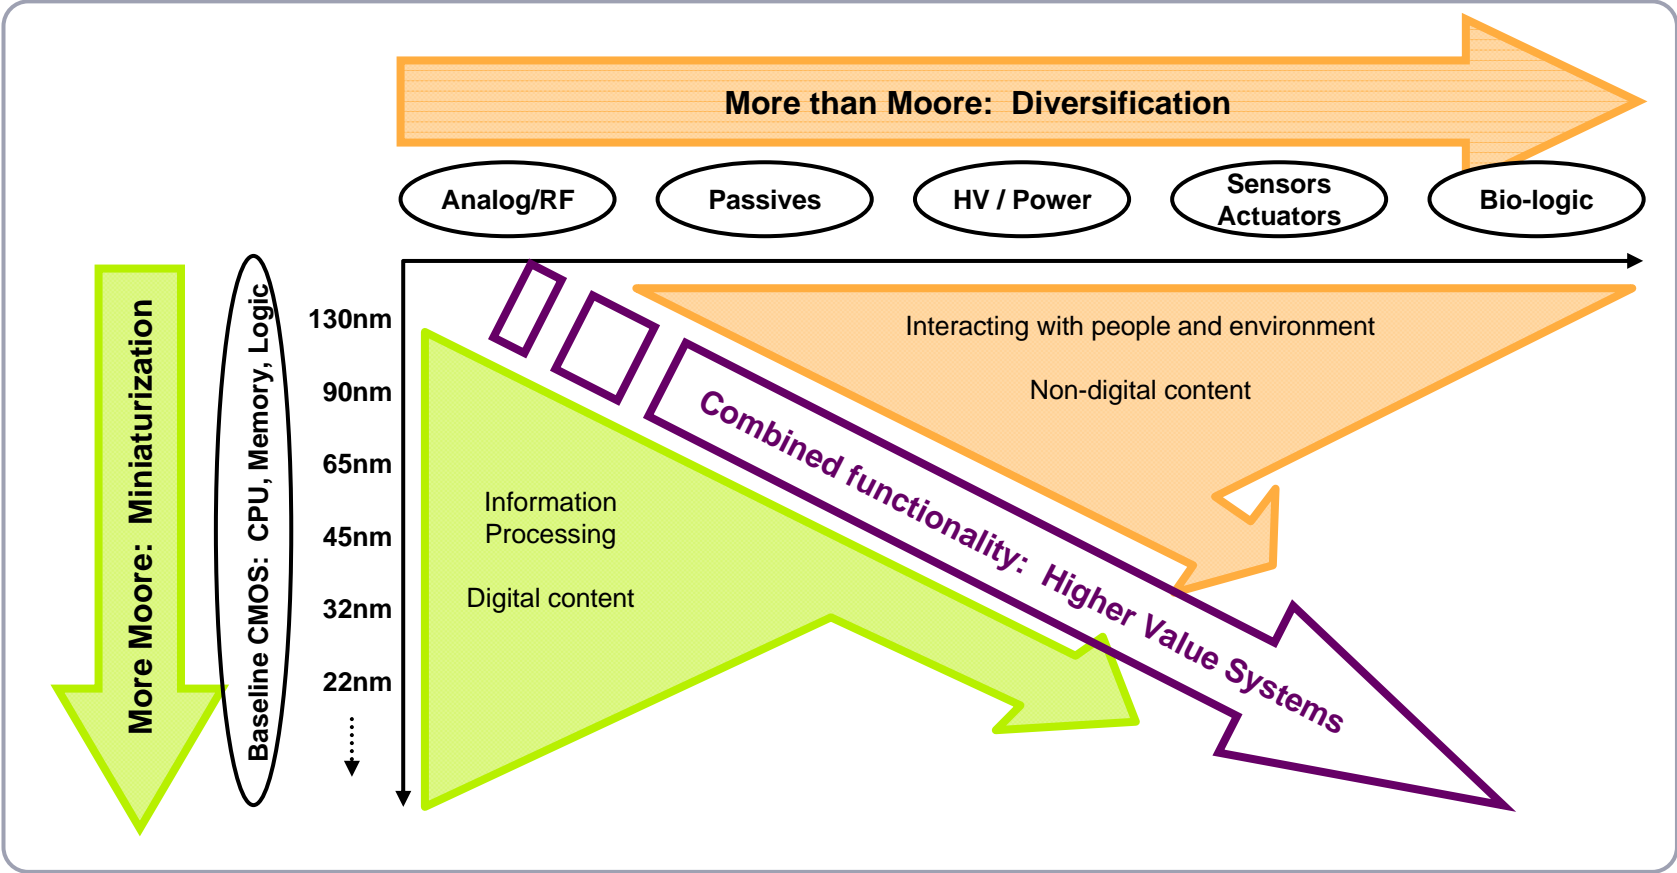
More than Moore: Diversification

Analog/RF

Passives

HV / Power

Sensors Actuators

Bio-logic

More Moore: Miniaturization

Baseline CMOS: CPU, Memory, Logic

130nm

90nm

65nm

45nm

32nm

22nm

Interacting with people and environment

Non-digital content

Information Processing

Digital content

Combined functionality: Higher Value Systems